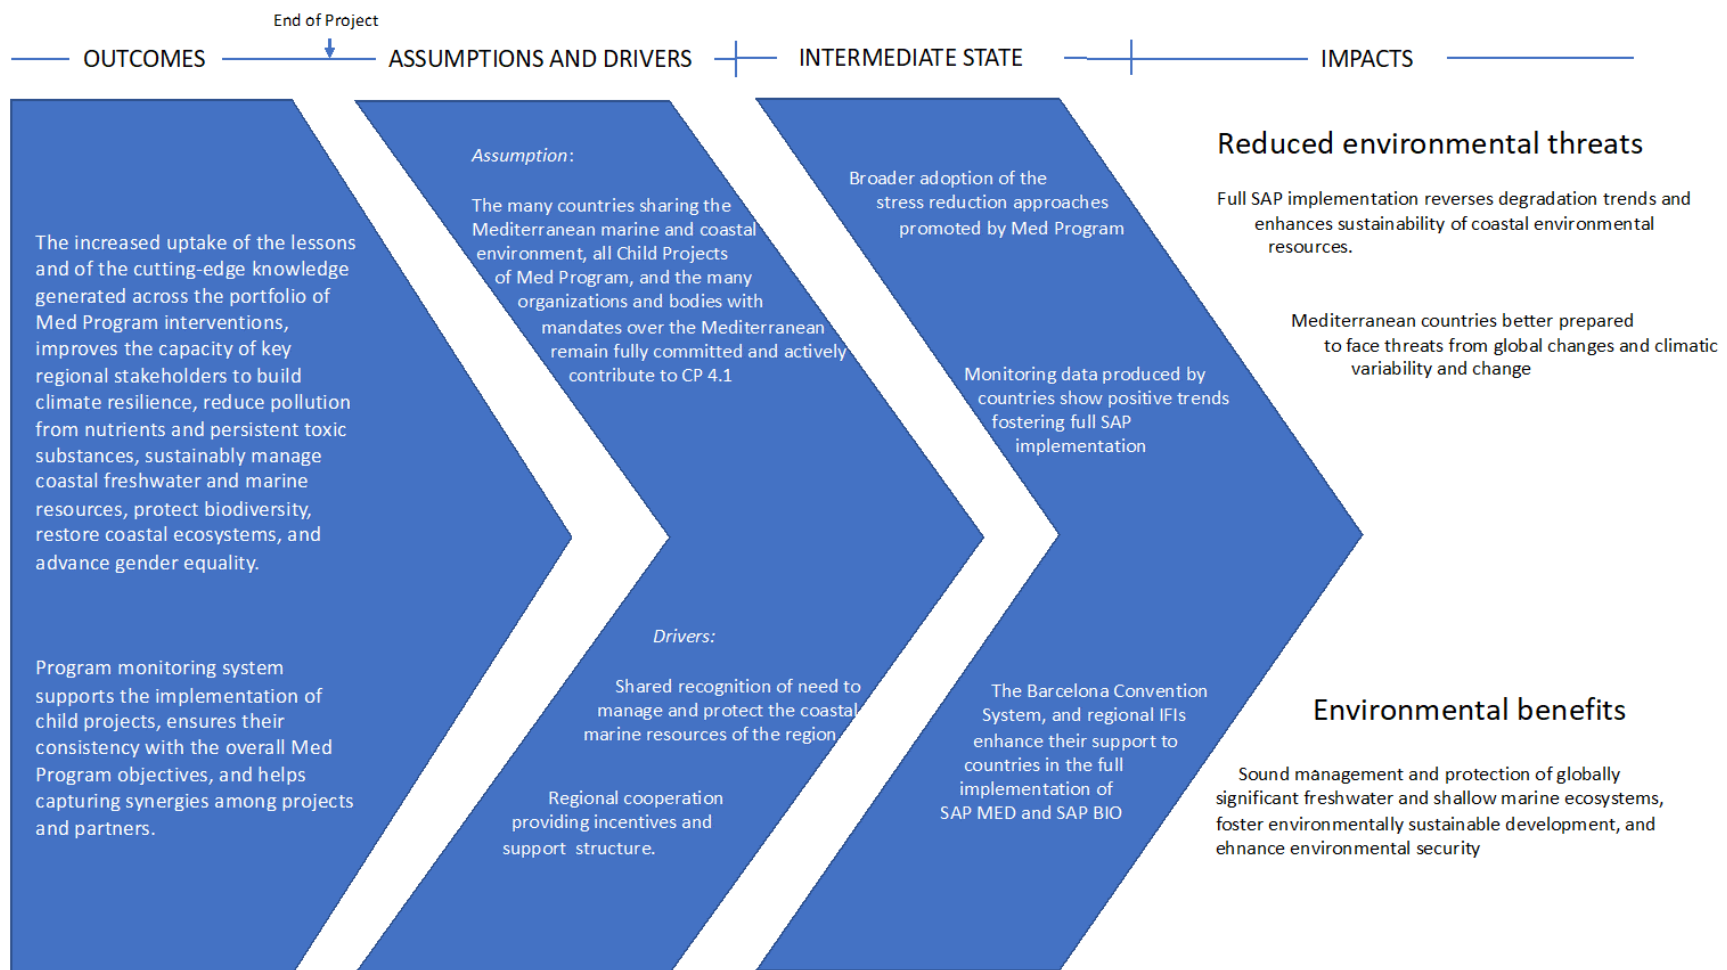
End of Project

OUTCOMES

ASSUMPTIONS AND DRIVERS

INTERMEDIATE STATE

IMPACTS

The increased uptake of the lessons and of the cutting-edge knowledge generated across the portfolio of Med Program interventions, improves the capacity of key regional stakeholders to build climate resilience, reduce pollution from nutrients and persistent toxic substances, sustainably manage coastal freshwater and marine resources, protect biodiversity, restore coastal ecosystems, and advance gender equality.

Program monitoring system supports the implementation of child projects, ensures their consistency with the overall Med Program objectives, and helps capturing synergies among projects and partners.

Assumption:

The many countries sharing the Mediterranean marine and coastal environment, all Child Projects of Med Program, and the many organizations and bodies with mandates over the Mediterranean remain fully committed and actively contribute to CP 4.1

Drivers:

Shared recognition of need to manage and protect the coastal marine resources of the region

Regional cooperation providing incentives and support structure.

Broader adoption of the stress reduction approaches promoted by Med Program

Monitoring data produced by countries show positive trends fostering full SAP implementation

The Barcelona Convention System, and regional IFIs enhance their support to countries in the full implementation of SAP MED and SAP BIO

Reduced environmental threats

Full SAP implementation reverses degradation trends and enhances sustainability of coastal environmental resources.

Mediterranean countries better prepared to face threats from global changes and climatic variability and change

Environmental benefits

Sound management and protection of globally significant freshwater and shallow marine ecosystems, foster environmentally sustainable development, and ehnance environmental security